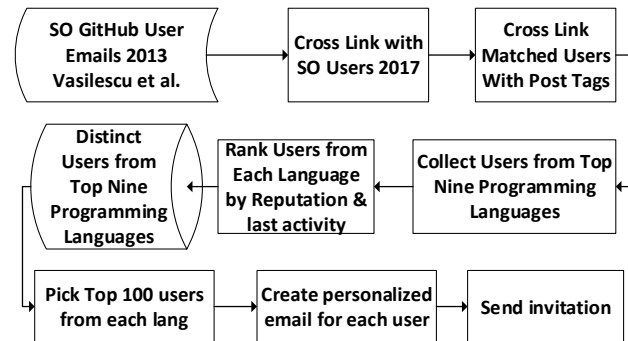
SO GitHub User Emails 2013 Vasilescu et al.

Cross Link with SO Users 2017

Cross Link Matched Users With Post Tags

Distinct Users from Top Nine Programming Languages

Rank Users from Each Language by Reputation & last activity

Collect Users from Top Nine Programming Languages

Pick Top 100 users from each lang

Create personalized email for each user

Send invitation